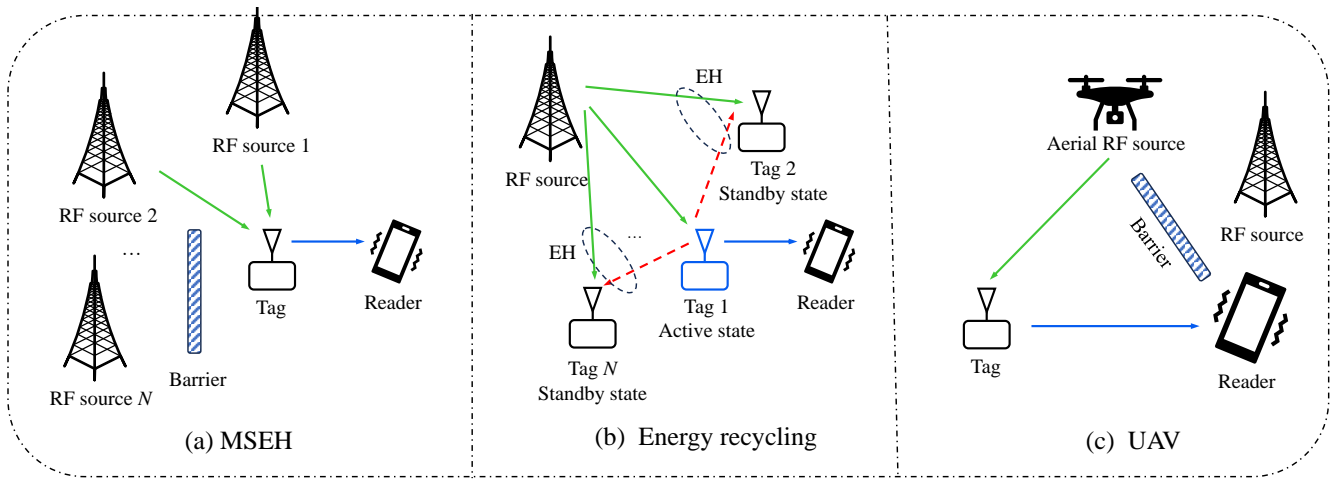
RF source 1

RF source 2

...

Tag

Reader

Barrier

RF source $N$

(a) MSEH

EH

RF source

Tag 2
Standby state

EH

...

Tag 1
Active state

Reader

Tag $N$
Standby state

(b) Energy recycling

Aerial RF source

Barrier

RF source

Tag

Reader

(c) UAV